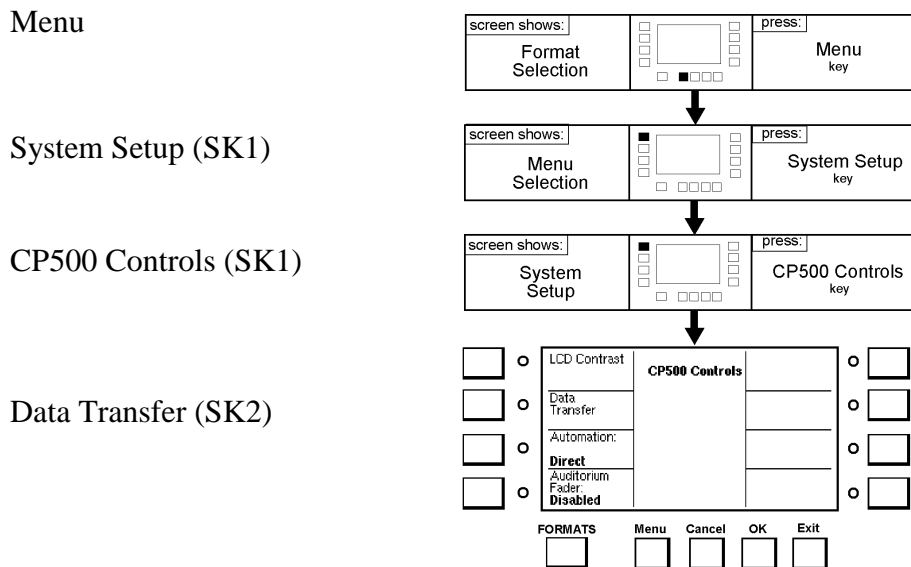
Menu

System Setup (SK1)

CP500 Controls (SK1)

Data Transfer (SK2)

screen shows:
Format Selection

press:
Menu
key

screen shows:
Menu Selection

press:
System Setup
key

screen shows:
System Setup

press:
CP500 Controls
key

LCD Contrast

CP500 Controls

Data Transfer

Automation:
Direct

Auditorium Fader:
Disabled

FORMATS

Menu

Cancel

OK

Exit